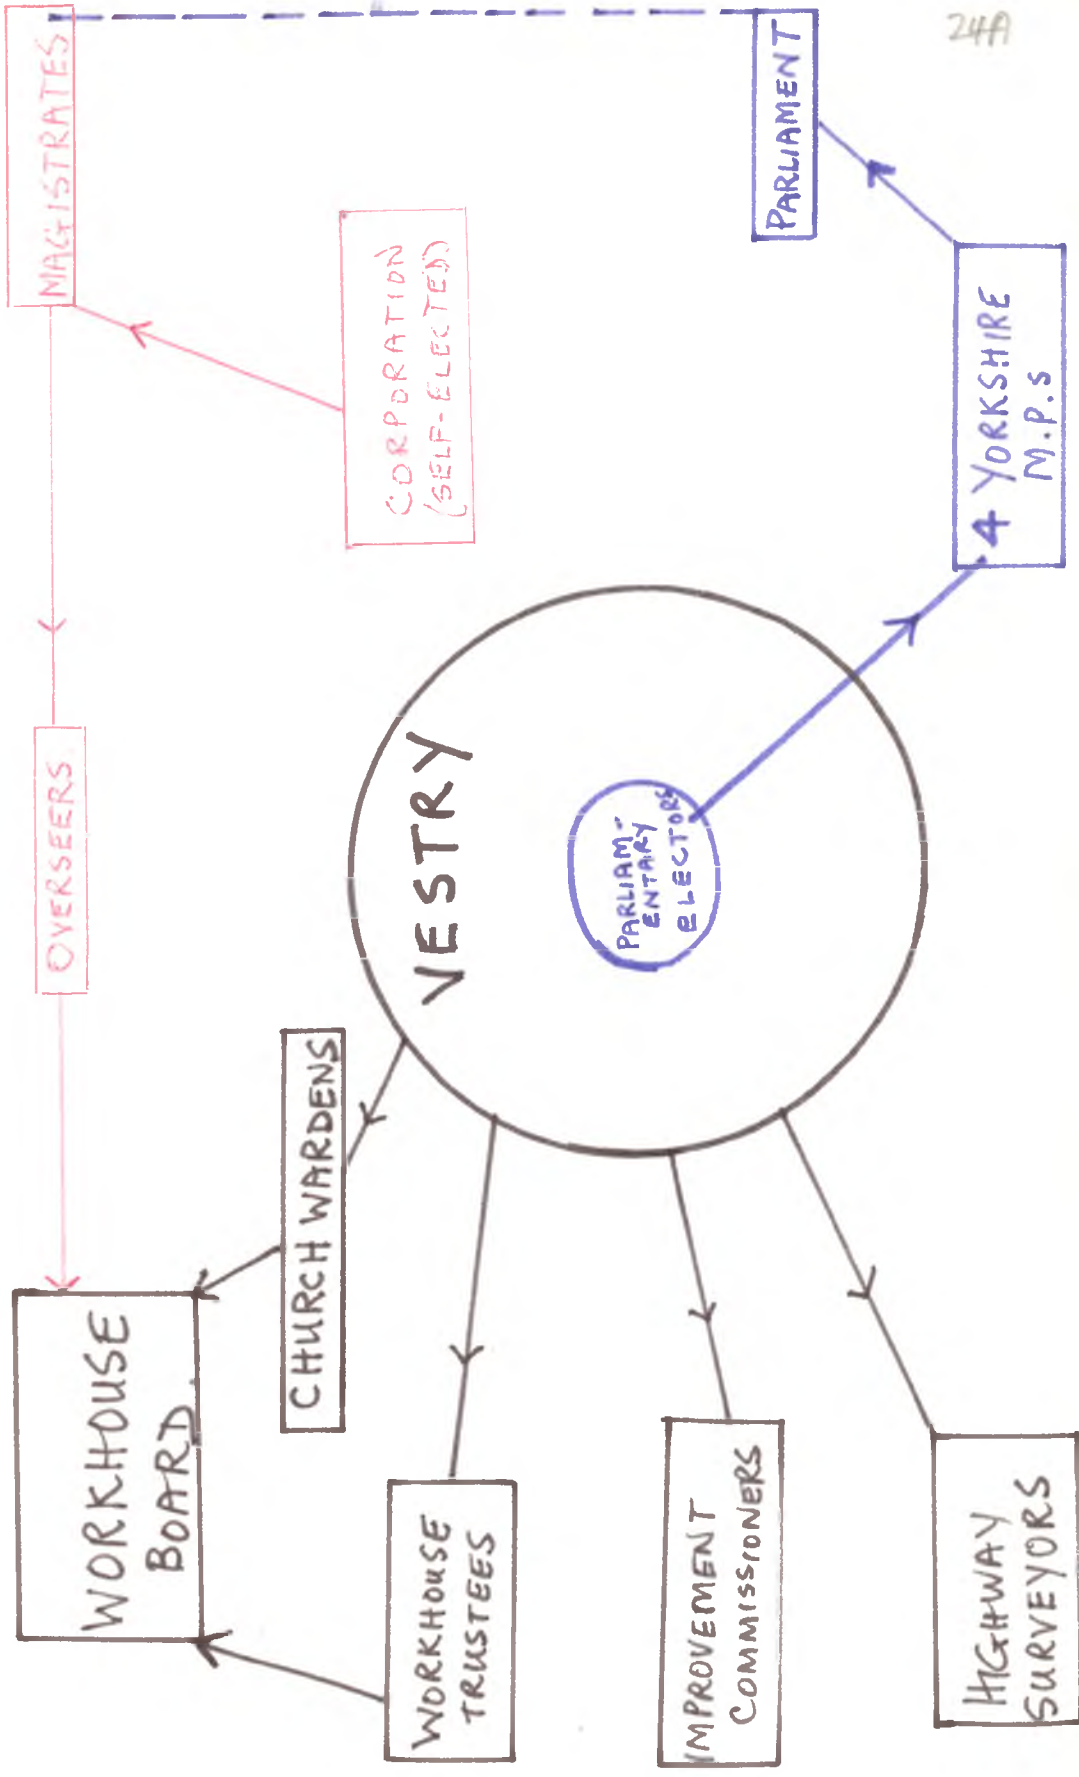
24A

MAGISTRATES

PARLIAMENT

CORPORATION (SELF-ELECTED)

4 YORKSHIRE M.P.s

OVERSEERS

VESTRY

PARLIAMENTARY ELECTORS

CHURCH WARDENS

WORKHOUSE BOARD

WORKHOUSE TRUSTEES

IMPROVEMENT COMMISSIONERS

HIGHWAY SURVEYORS